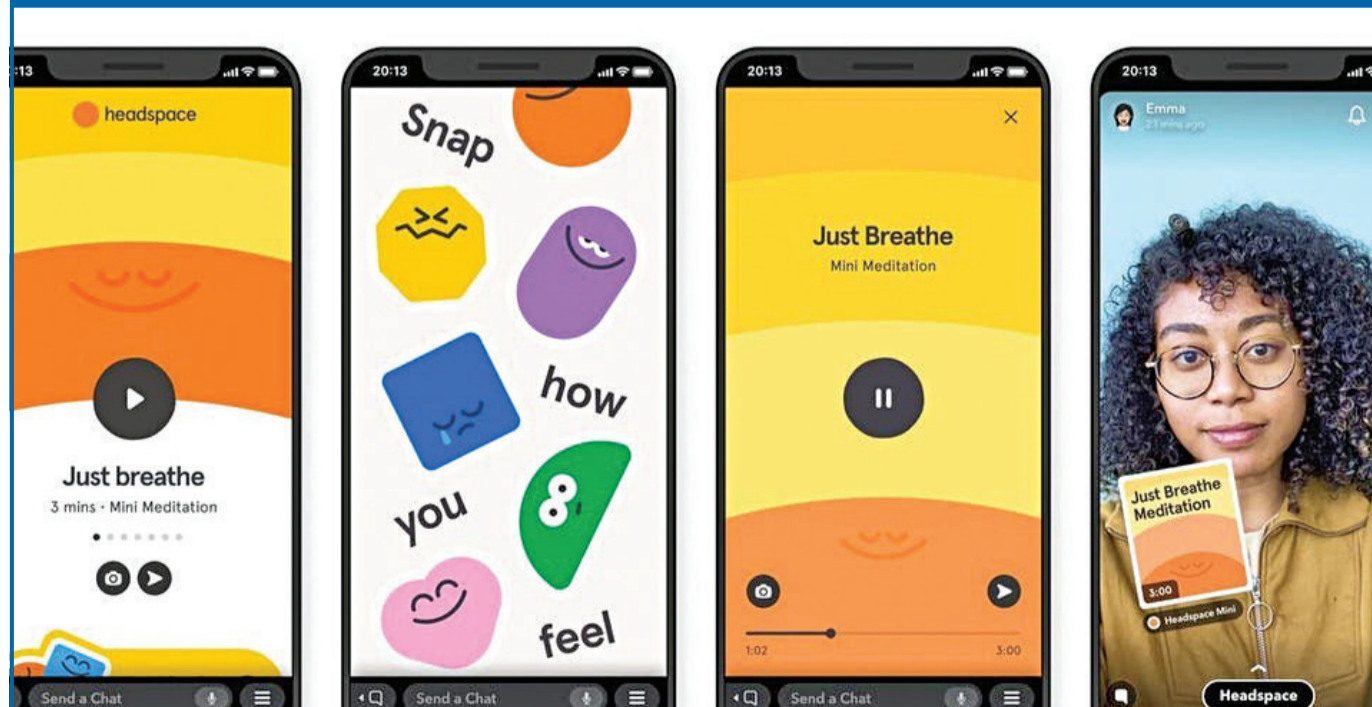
:13

headspace

Just breathe

3 mins · Mini Meditation

Send a Chat

20:13

Snap

how

you

feel

Send a Chat

20:13

Just Breathe

Mini Meditation

1:02

3:00

Send a Chat

20:13

Emma

21 mins ago

Just Breathe Meditation

3:00

Headspace Mini

Headspace